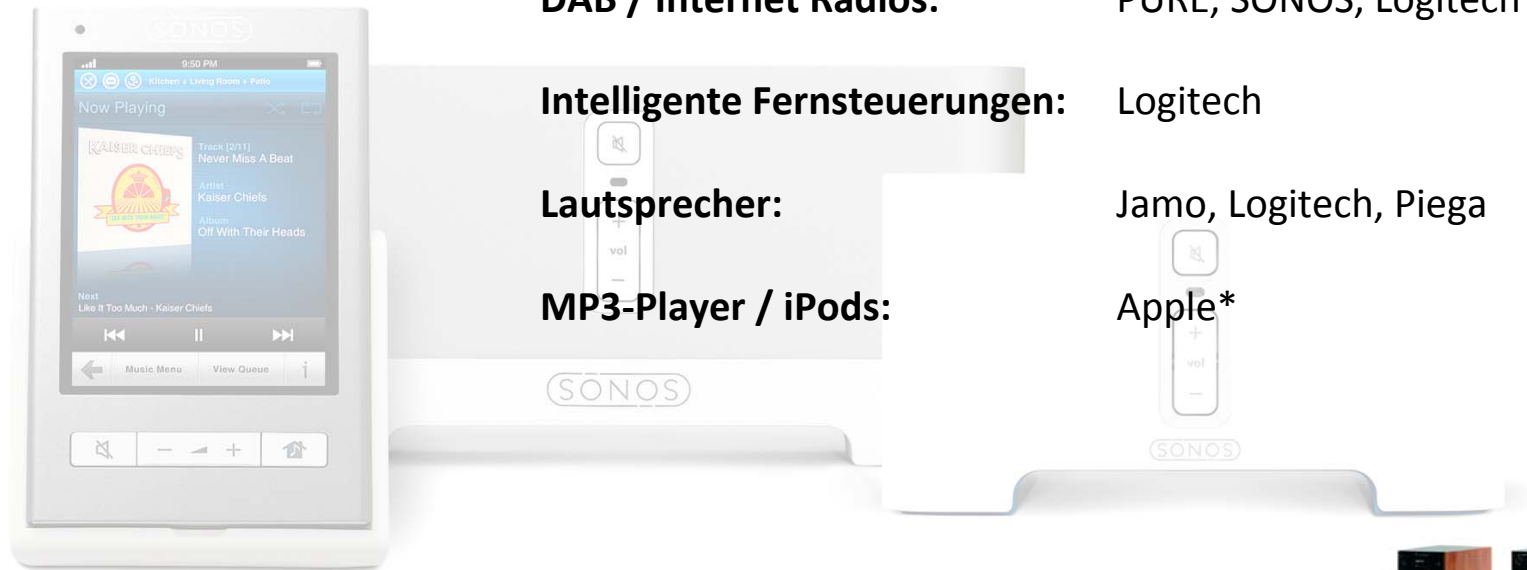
DAB / Internet Radios: PURE, SONOS, Logitech

Intelligente Fernsteuerungen: Logitech

Lautsprecher: Jamo, Logitech, Piega

MP3-Player / iPods: Apple*

SONOS

9:50 PM

Kitchen + Living Room + Patio

Now Playing

KAISER CHIEFS

Track [2/11]
Never Miss A Beat

Artist
Kaiser Chiefs

Album
Off With Their Heads

Next
Like It Too Much - Kaiser Chiefs

Music Menu

View Queue

vol

SONOS

vol

SONOS